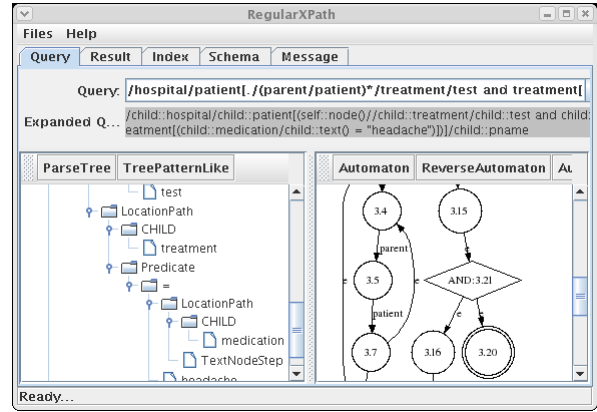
RegularXPath

Files Help

Query Result Index Schema Message

Query: /hospital/patient[./(parent/patient)*/treatment/test and treatment[

Expanded Q... /child::hospital/child::patient[(self::node()//child::treatment/child::test and child: eatment[(child::medication/child::text() = "headache")])]/child::pname

ParseTree TreePatternLike

test
LocationPath
CHILD
treatment
Predicate
=
LocationPath
CHILD
medication
TextNodeStep
headache

Automaton ReverseAutomaton Au

3.4
3.15
parent
e
3.5
AND:3.21
e
patient
e
e
3.7
3.16
3.20

Ready...